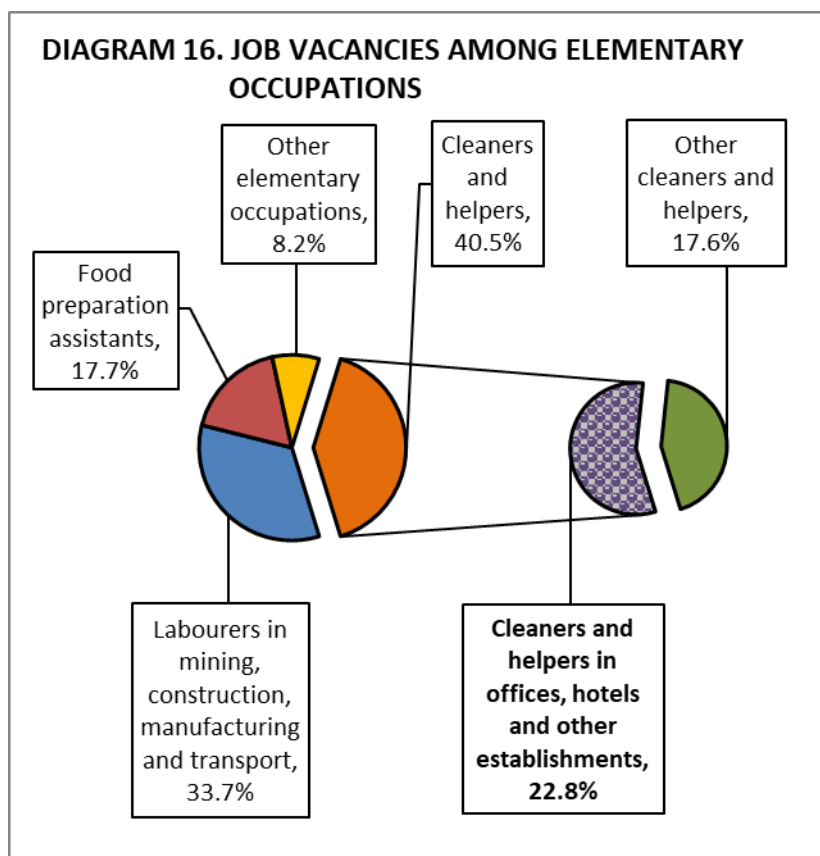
DIAGRAM 16. JOB VACANCIES AMONG ELEMENTARY OCCUPATIONS

Other elementary occupations, 8.2%

Cleaners and helpers, 40.5%

Other cleaners and helpers, 17.6%

Food preparation assistants, 17.7%

Labourers in mining, construction, manufacturing and transport, 33.7%

Cleaners and helpers in offices, hotels and other establishments, 22.8%